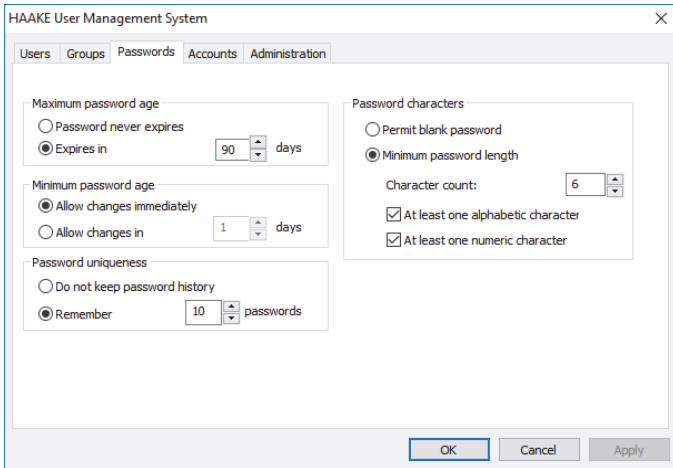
HAAKE User Management System

Users Groups Passwords Accounts Administration

Maximum password age
Password never expires
Expires in 90 days

Minimum password age
Allow changes immediately
Allow changes in 1 days

Password uniqueness
Do not keep password history
Remember 10 passwords

Password characters
Permit blank password
Minimum password length
Character count: 6
At least one alphabetic character
At least one numeric character

OK Cancel Apply